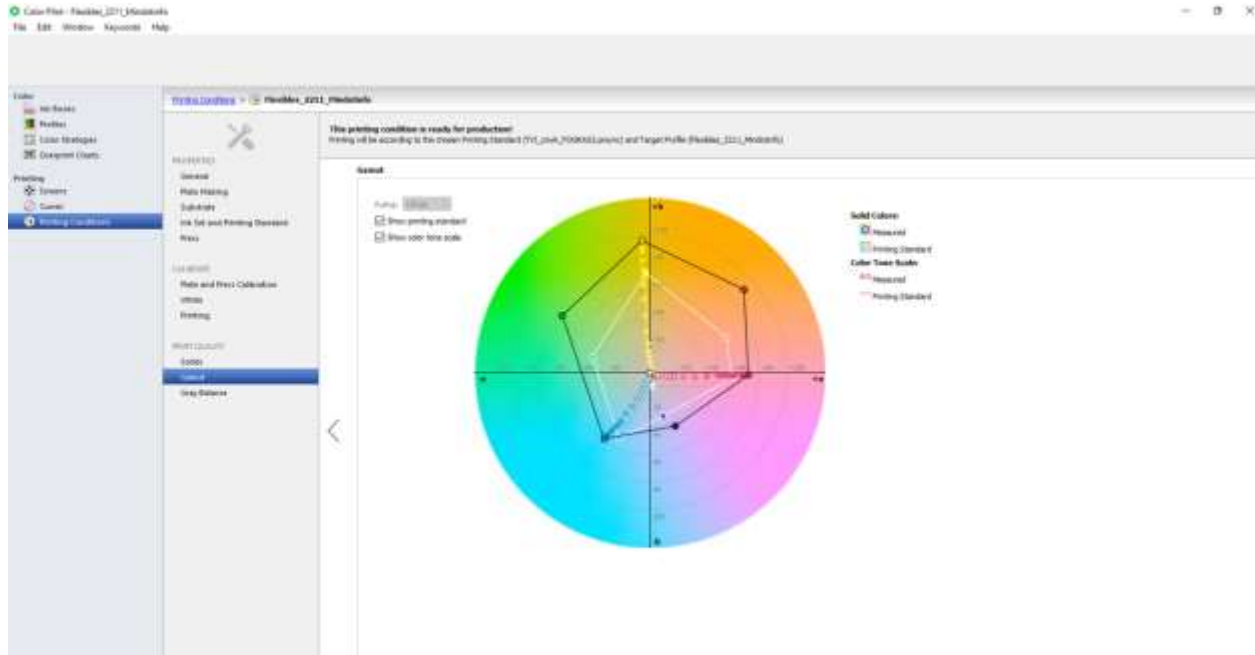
Color-Pilot - Flexibles_2211_Mindatfo
File Edit Window Keywords Help

Color
Ink Books
Profiles
Color Strategies
Evergreen Charts

Printing
Screens
Gamut
Printing Conditions

Printing Conditions > Flexibles_2211_Mindatfo

This printing condition is ready for production!
Printing will be according to the chosen Printing Standard ([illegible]) and Target Profile (Flexibles_2211_Mindatfo)

PROPERTIES
General
Plate Making
Substrate
Ink Set and Printing Standard
Press

CALIBRATE
Plate and Press Calibration
White
Printing

PRINT QUALITY
Solids
Gamut
Gray Balance

Gamut

Putting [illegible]
Show printing standard
Show color tone scale

Solid Colors
Measured
Printing Standard
Color Tone Scale
Measured
Printing Standard